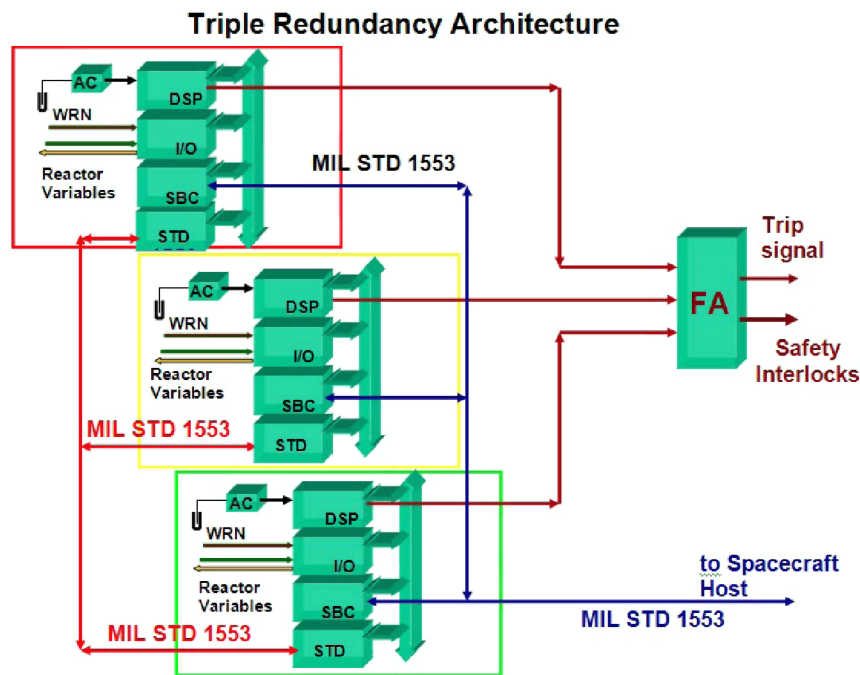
Triple Redundancy Architecture

AC
WRN
Reactor Variables
DSP
I/O
SBC
STD

MIL STD 1553

AC
WRN
Reactor Variables
DSP
I/O
SBC
STD

MIL STD 1553

AC
WRN
Reactor Variables
DSP
I/O
SBC
STD

MIL STD 1553

FA

Trip signal

Safety Interlocks

to Spacecraft Host

MIL STD 1553